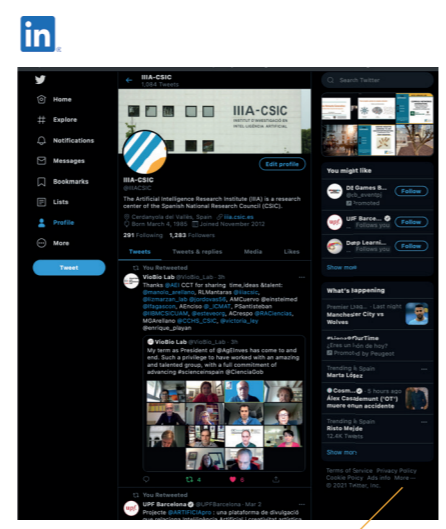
in

IIIA-CSIC
1,384 Tweets

IIIA-CSIC
INSTITUT D'INVESTIGACIÓ EN INTEL·LIGÈNCIA ARTIFICIAL

Edit profile

IIIA-CSIC
@IIIACSIC

The Artificial Intelligence Research Institute (IIIA) is a research center of the Spanish National Research Council (CSIC).

Cerdanyola del Vallès, Spain iiia.csic.es
Born March 4, 1985 Joined November 2012

291 Following 1,383 Followers

Tweets Tweets & replies Media Likes

You Retweeted
VioBio Lab @VioBio_Lab · 3h
Thanks @AEI CCT for sharing time,ideas &talent: @manolo_arellano, RLMantaras @iiiacsic, @lcmarcan_lab @ambiosesS6, AMCuervo @einsteinmed @fegascon, AEnciso @_ICMAT, PSantisteban @IIBMCSICUAM, @estevesrg, ACrespo @RACiencias, MGAvellano @CCHS_CSIC, @victoria_ley @enrique_playan

VioBio Lab @VioBio_Lab · 3h
My term as President of @AgEnves has come to and end. Such a privilege to have worked with an amazing and talented group, with a full commitment of advancing #scienceinspain @CienciaGob

4 6

You Retweeted
UPF Barcelona @UPFBarcelona · Mar 2
Projecte @ARTIFICIAlpro : una plataforma de divulgació que relaciona intel·ligència artificial i creativitat artística

Home
Explore
Notifications
Messages
Bookmarks
Lists
Profile
More

Tweet

Search Twitter

You might like
DE Games B... @de_events
Promoted
Follow
UPF Barcelona
Follow
Deep Learni...
Follow
Show more

What's happening
Premier Liea... · Last night
Manchester City vs Wolves
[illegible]
¿Eres un tubo de hoy?
Promoted by Peugeot
Trending in Spain
Marta López
Com... · 5 hours ago
Àlex Casademunt ("OT") muere en un accidente
Trending in Spain
Risto Mejide
12.4K Tweets
Show more

Terms of Service Privacy Policy Cookie Policy Ads info More ···
© 2021 Twitter, Inc.